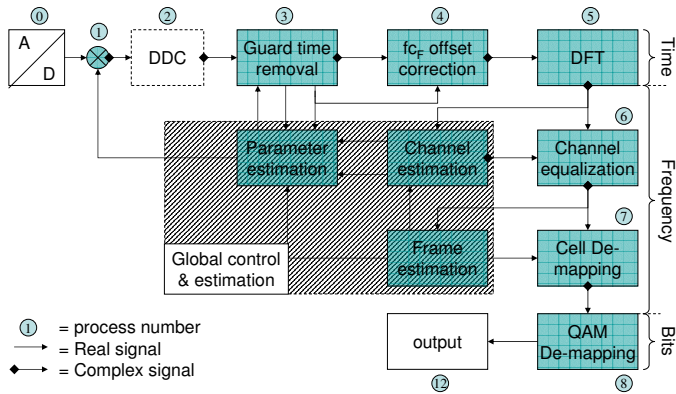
0
1
2
3
4
5
A
D
DDC
Guard time removal
$fc_F$ offset correction
DFT
Time
6
Parameter estimation
Channel estimation
Channel equalization
Frequency
7
Global control & estimation
Frame estimation
Cell De-mapping
1 = process number
= Real signal
= Complex signal
output
QAM De-mapping
Bits
12
8